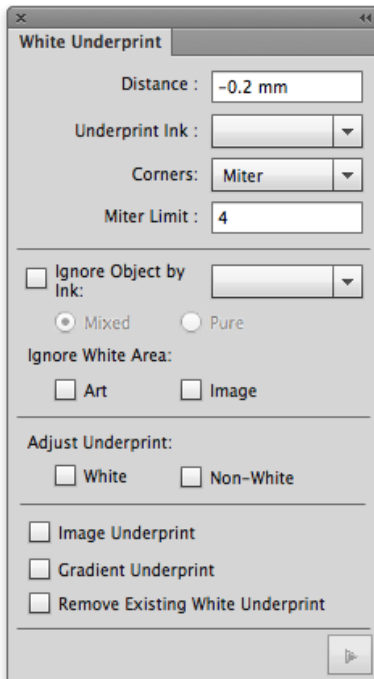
White Underprint

Distance : -0.2 mm

Underprint Ink :

Corners: Miter

Miter Limit : 4

Ignore Object by Ink:

Mixed Pure

Ignore White Area:

Art Image

Adjust Underprint:

White Non-White

Image Underprint

Gradient Underprint

Remove Existing White Underprint